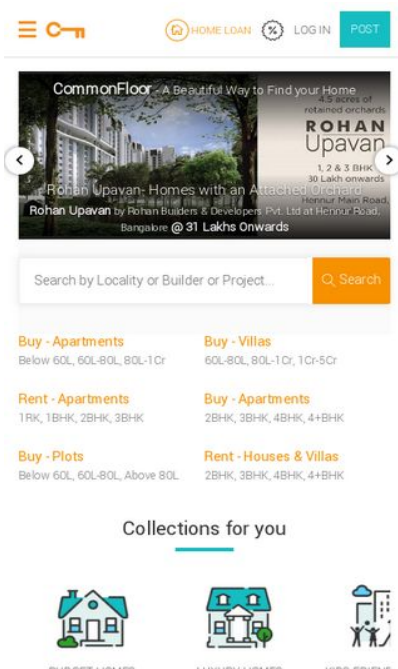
HOME LOAN LOG IN POST

CommonFloor - A Beautiful Way to Find your Home

4.5 acres of retained orchards

ROHAN Upavan

1, 2 & 3 BHK

30 Lakh onwards

Hennur Main Road, Bangalore

Rohan Upavan- Homes with an Attached Orchard

Rohan Upavan by Rohan Builders & Developers Pvt. Ltd at Hennur Road, Bangalore @ 31 Lakhs Onwards

Search by Locality or Builder or Project...

Search

Buy - Apartments
Below 60L, 60L-80L, 80L-1Cr

Buy - Villas
60L-80L, 80L-1Cr, 1Cr-5Cr

Rent - Apartments
1RK, 1BHK, 2BHK, 3BHK

Buy - Apartments
2BHK, 3BHK, 4BHK, 4+BHK

Buy - Plots
Below 60L, 60L-80L, Above 80L

Rent - Houses & Villas
2BHK, 3BHK, 4BHK, 4+BHK

Collections for you

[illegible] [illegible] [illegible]